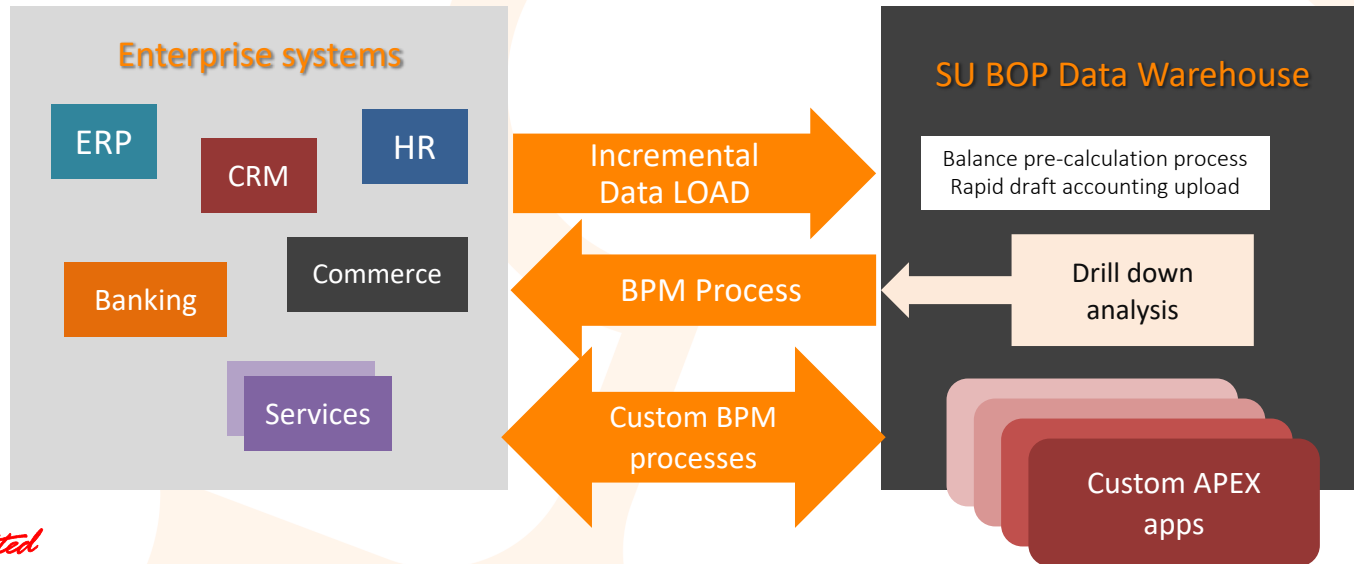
Enterprise systems

ERP

CRM

HR

Commerce

Banking

Services

Incremental Data LOAD

BPM Process

Custom BPM processes

SU BOP Data Warehouse

Balance pre-calculation process
Rapid draft accounting upload

Drill down analysis

Custom APEX apps

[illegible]ted